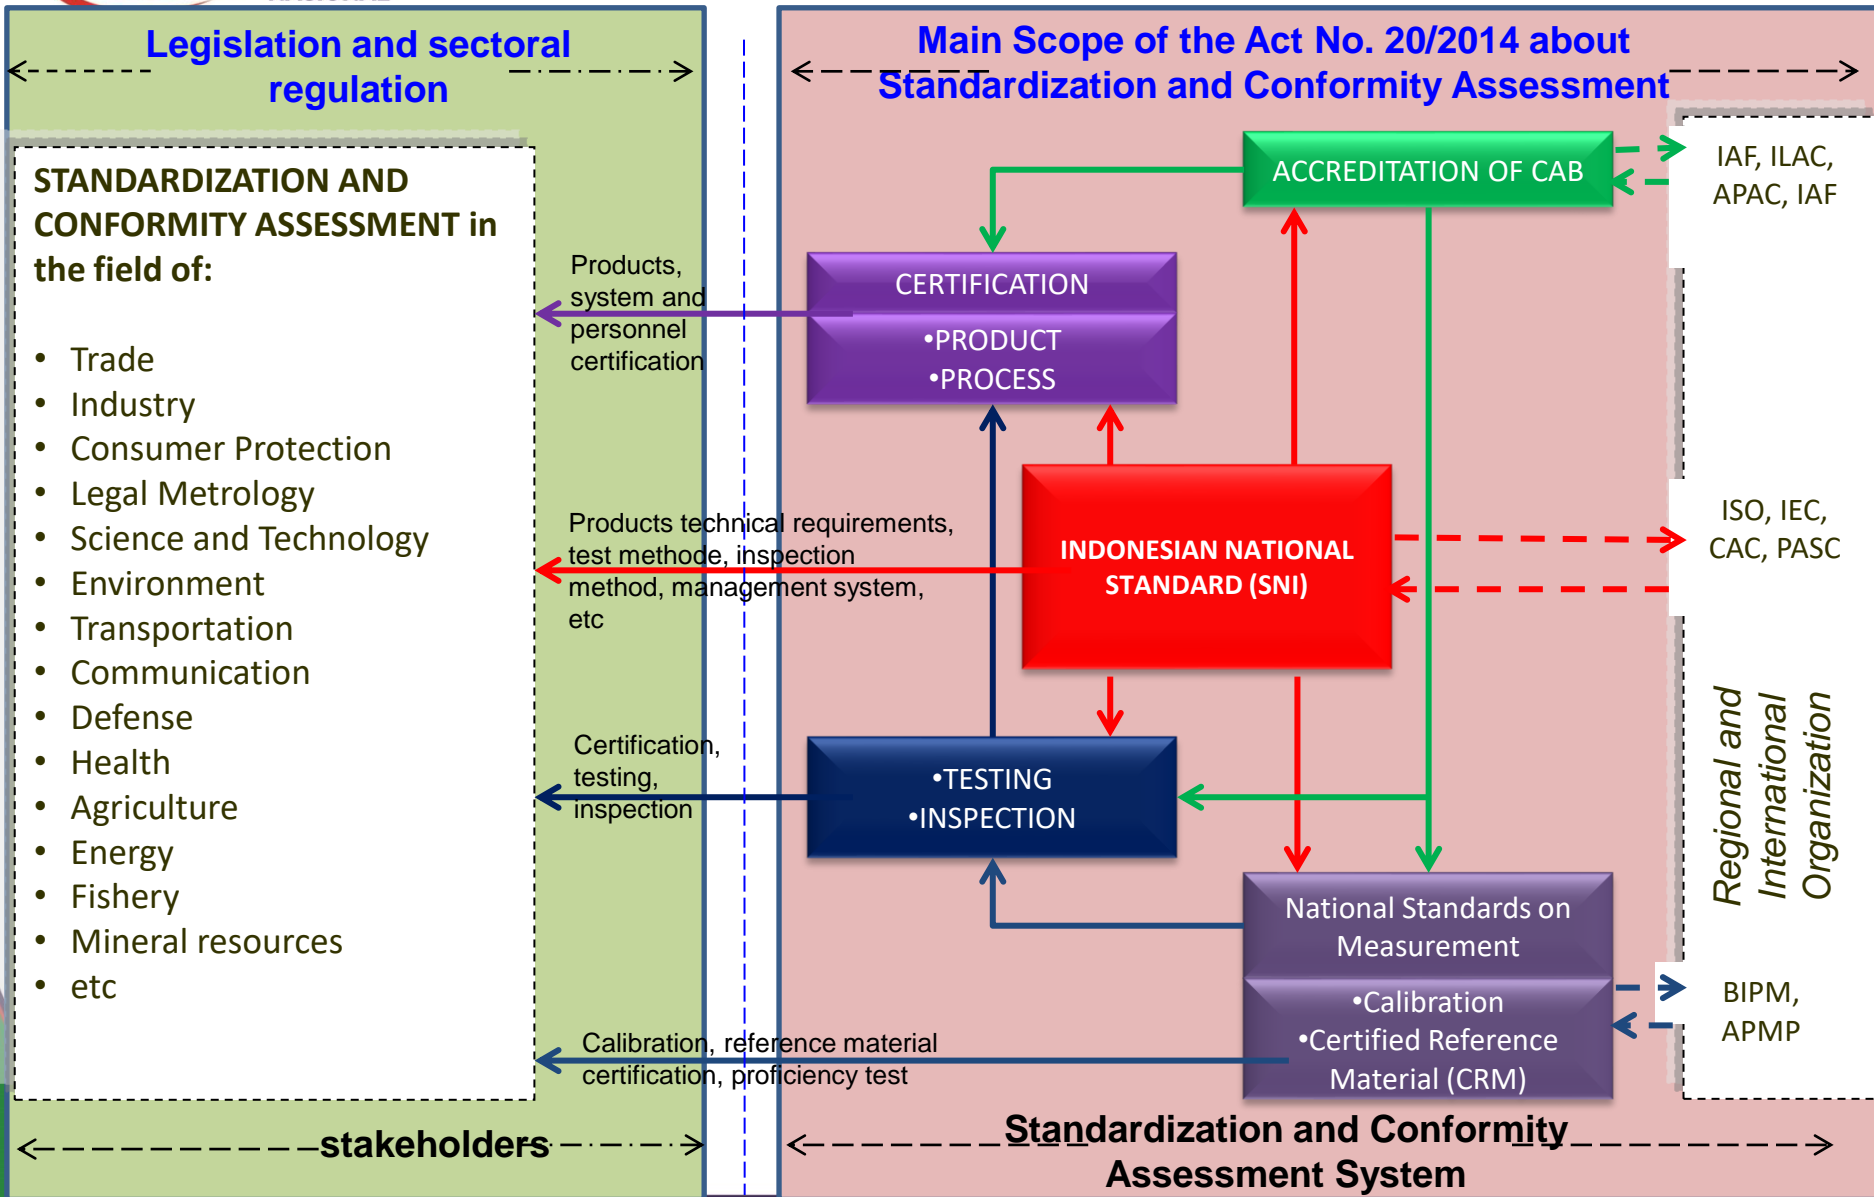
Legislation and sectoral regulation

STANDARDIZATION AND CONFORMITY ASSESSMENT in the field of:

- Trade
- Industry
- Consumer Protection
- Legal Metrology
- Science and Technology
- Environment
- Transportation
- Communication
- Defense
- Health
- Agriculture
- Energy
- Fishery
- Mineral resources
- etc

Products, system and personnel certification

Products technical requirements, test methode, inspection method, management system, etc

Certification, testing, inspection

Calibration, reference material certification, proficiency test

stakeholders

Main Scope of the Act No. 20/2014 about Standardization and Conformity Assessment

ACCREDITATION OF CAB

IAF, ILAC, APAC, IAF

CERTIFICATION

•PRODUCT
•PROCESS

INDONESIAN NATIONAL STANDARD (SNI)

ISO, IEC, CAC, PASC

•TESTING
•INSPECTION

National Standards on Measurement

•Calibration
•Certified Reference Material (CRM)

BIPM, APMP

Regional and International Organization

Standardization and Conformity Assessment System